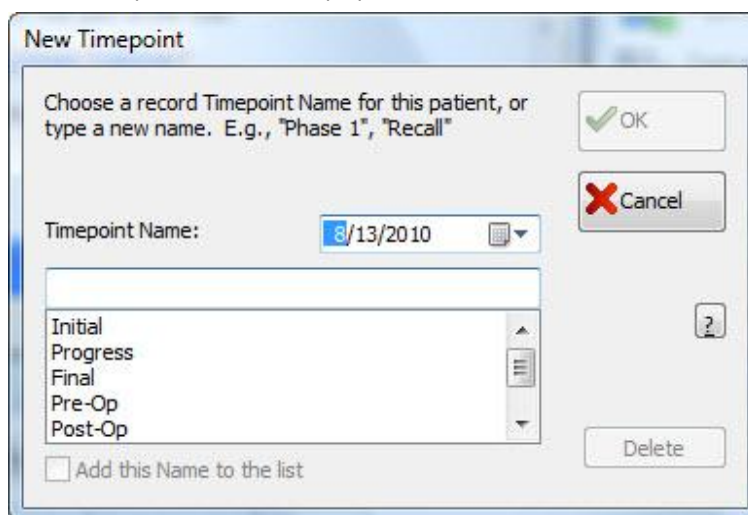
New Timepoint

Choose a record Timepoint Name for this patient, or type a new name. E.g., "Phase 1", "Recall"

OK

Cancel

Timepoint Name:

8/13/2010

?

Initial
Progress
Final
Pre-Op
Post-Op

Add this Name to the list

Delete